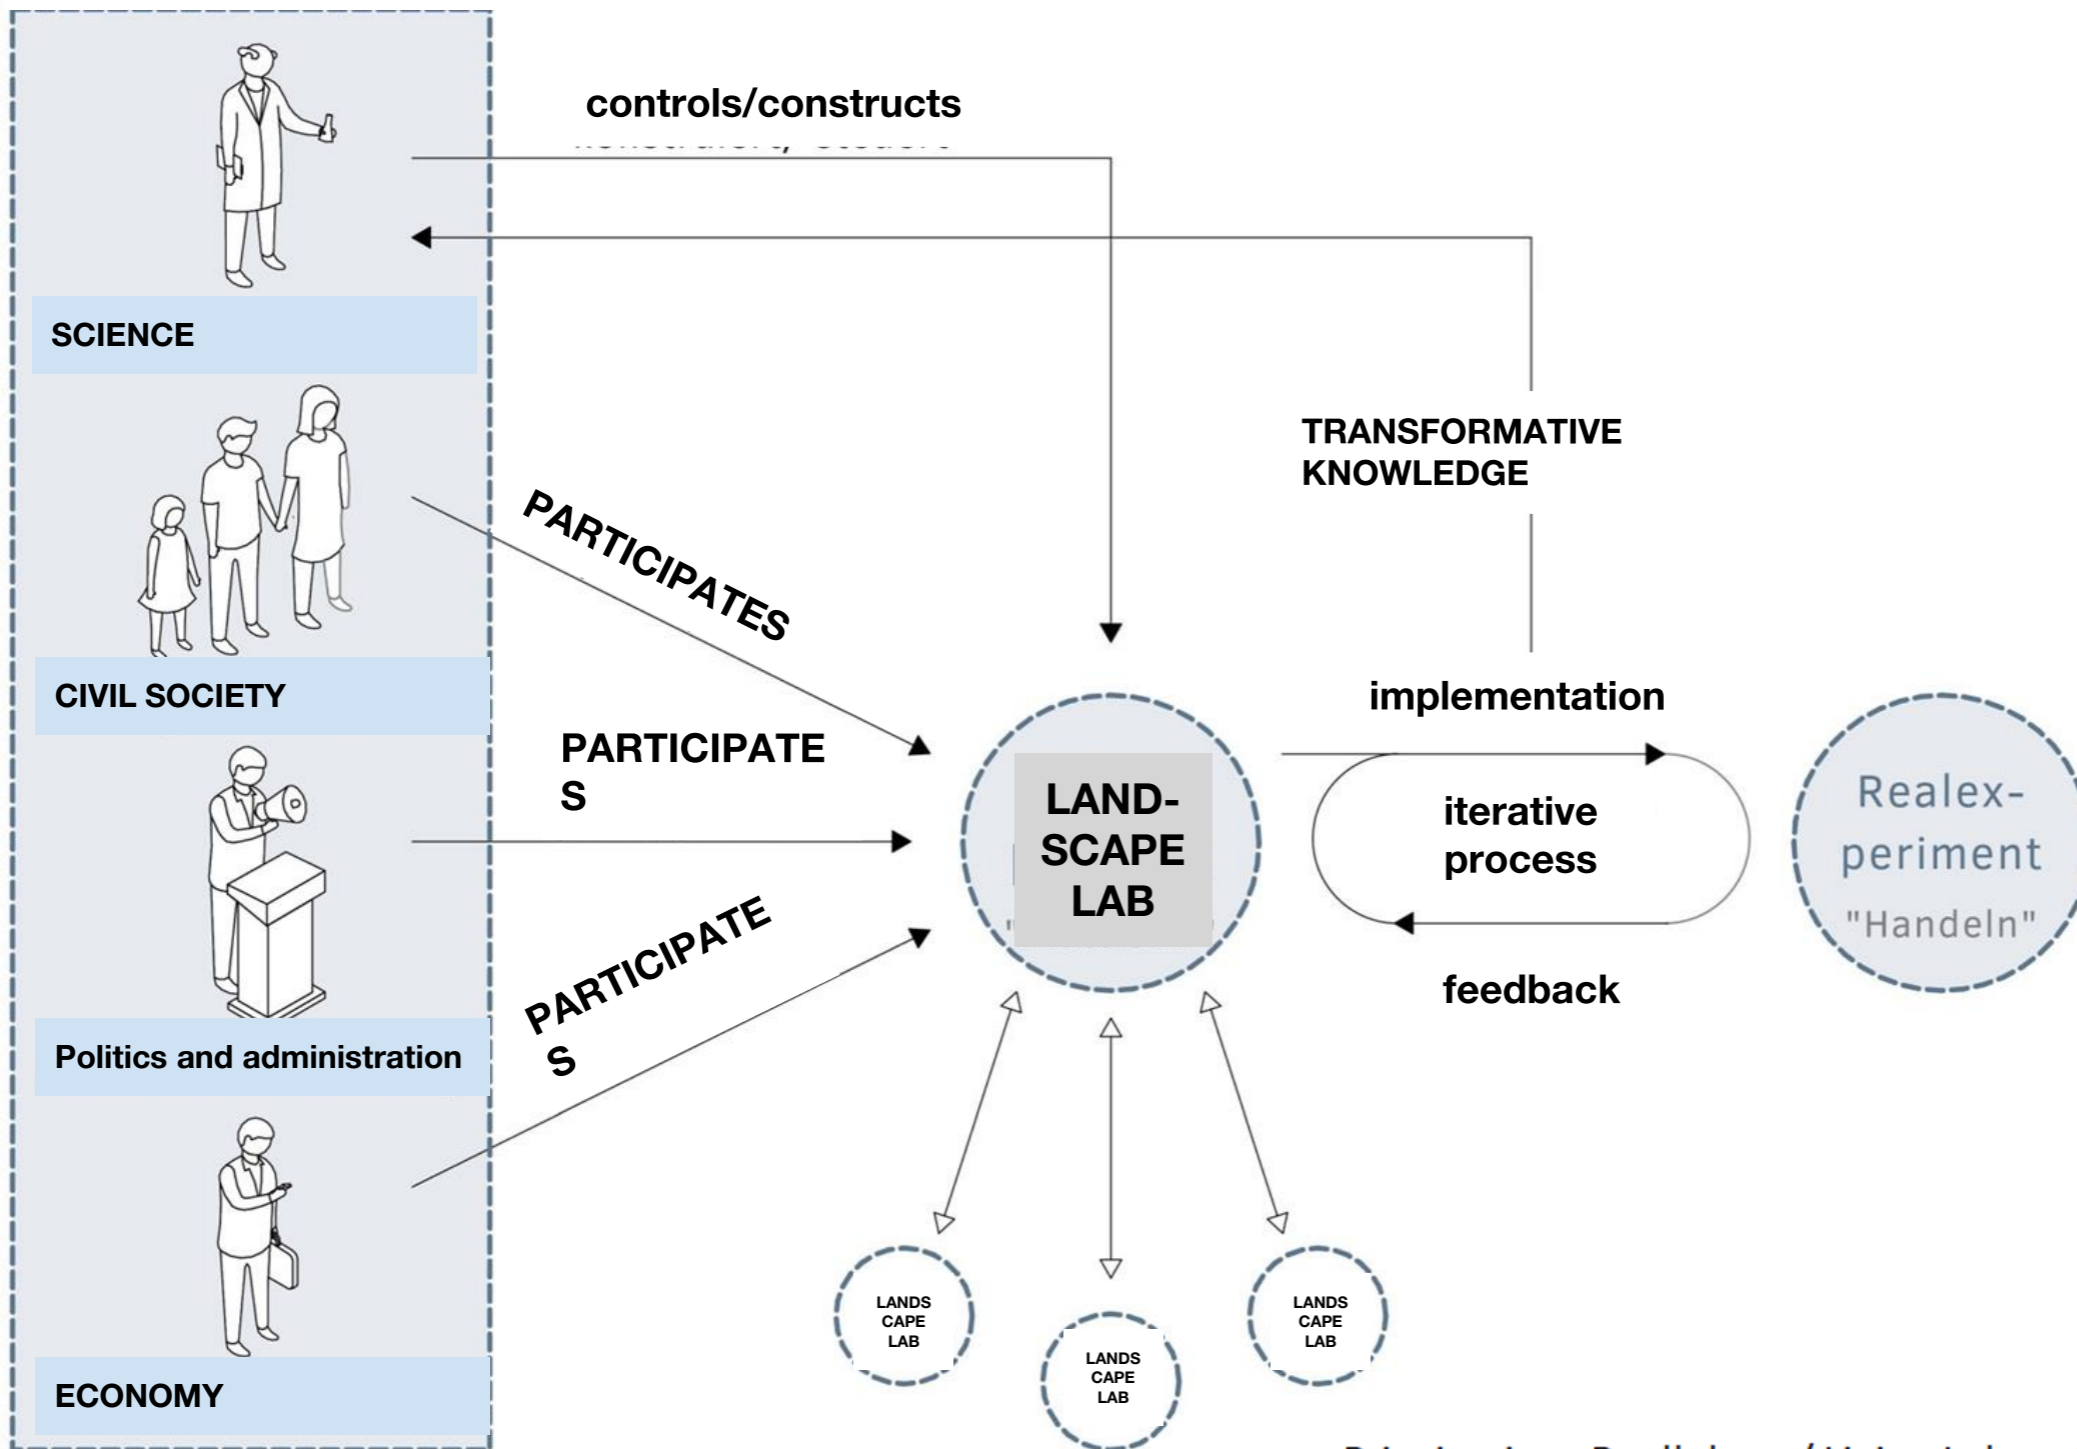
controls/constructs

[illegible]

SCIENCE

TRANSFORMATIVE KNOWLEDGE

PARTICIPATES

CIVIL SOCIETY

implementation

PARTICIPATE S

LAND-SCAPE LAB

iterative process

Realex-periment "Handeln"

PARTICIPATE S

feedback

Politics and administration

ECONOMY

LANDS CAPE LAB

LANDS CAPE LAB

LANDS CAPE LAB

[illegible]